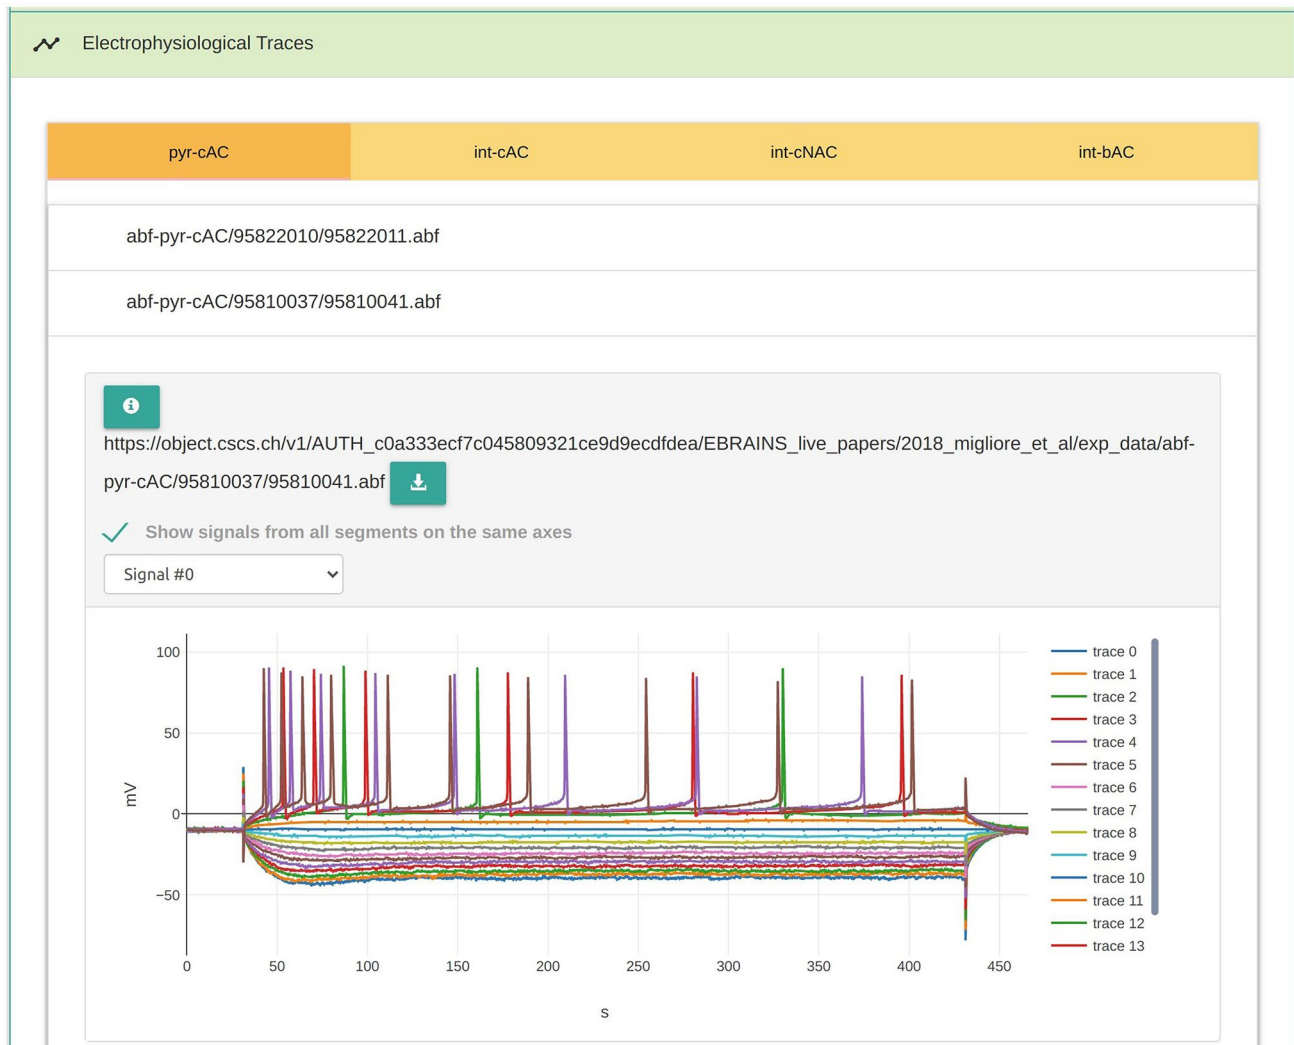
Electrophysiological Traces

pyr-cAC int-cAC int-cNAC int-bAC

abf-pyr-cAC/95822010/95822011.abf

abf-pyr-cAC/95810037/95810041.abf

https://object.cscs.ch/v1/AUTH_c0a333ecf7c045809321ce9d9ecdfdea/EBRAINS_live_papers/2018_migliore_et_al/exp_data/abf-pyr-cAC/95810037/95810041.abf

Show signals from all segments on the same axes

Signal #0

100
50
0
−50
mV
0 50 100 150 200 250 300 350 400 450
s

trace 0
trace 1
trace 2
trace 3
trace 4
trace 5
trace 6
trace 7
trace 8
trace 9
trace 10
trace 11
trace 12
trace 13